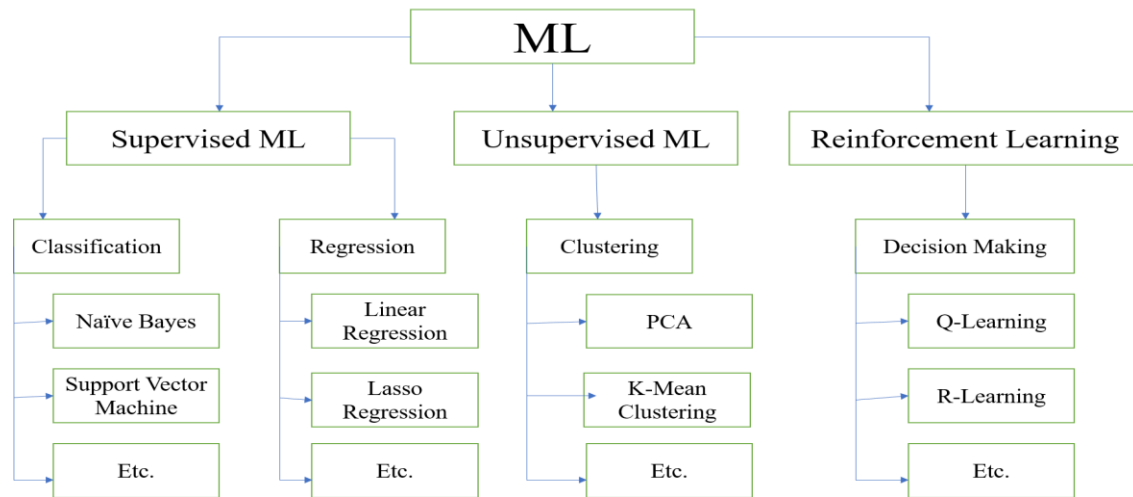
ML

Supervised ML

Unsupervised ML

Reinforcement Learning

Classification

Naïve Bayes

Support Vector Machine

Etc.

Regression

Linear Regression

Lasso Regression

Etc.

Clustering

PCA

K-Mean Clustering

Etc.

Decision Making

Q-Learning

R-Learning

Etc.